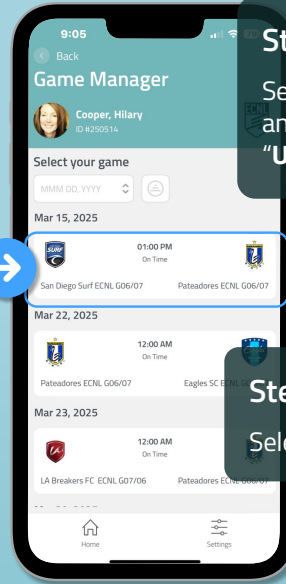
9:05

Back

Game Manager

Cooper, Hilary
ID #250514

Select your game

MMM DD, YYYY

Mar 15, 2025

SURF

01:00 PM
On Time

San Diego Surf ECNL G06/07

Pateadores ECNL G06/07

Mar 22, 2025

12:00 AM
On Time

Pateadores ECNL G06/07

Eagles SC ECNL

Mar 23, 2025

12:00 AM
On Time

LA Breakers FC ECNL G07/06

Pateadores ECNL G06/07

Home

Settings

St

Se
an
"U

Ste

Sele